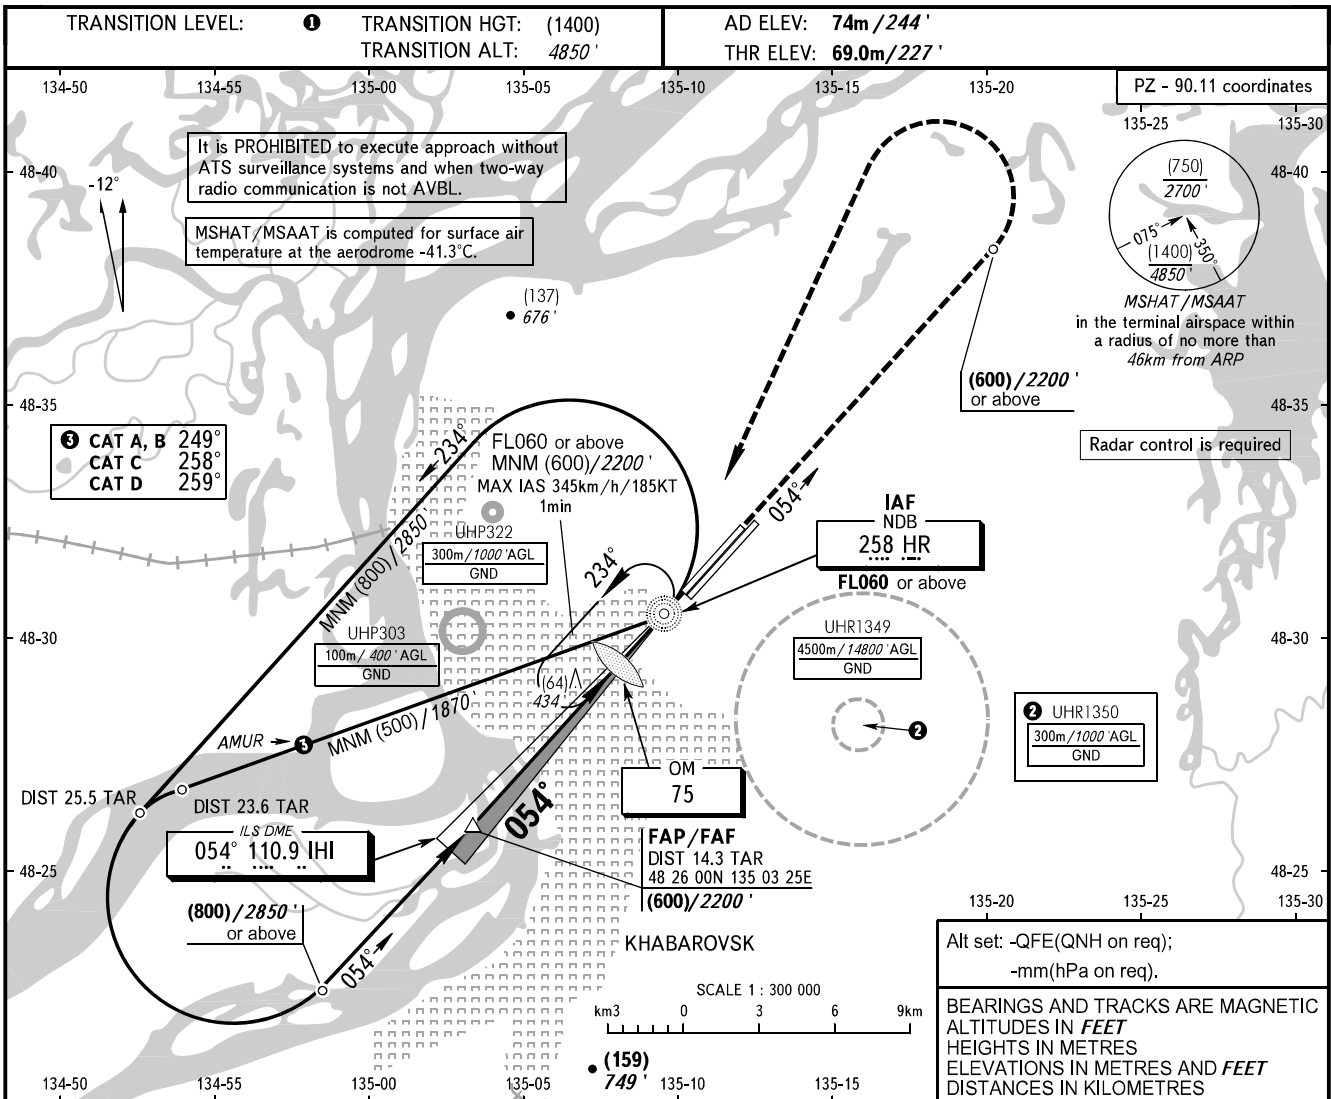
TRANSITION LEVEL: ❶ TRANSITION HGT: (1400) TRANSITION ALT: *4850'*

AD ELEV: **74m / *244'***
THR ELEV: **69.0m / *227'***

134-50 134-55 135-00 135-05 135-10 135-15 135-20

PZ - 90.11 coordinates

135-25 135-30

48-40

It is PROHIBITED to execute approach without ATS surveillance systems and when two-way radio communication is not AVBL.

-12°

MSHAT/MSAAT is computed for surface air temperature at the aerodrome -41.3°C.

(137)
*676'*

(750)
*2700'*
075°
(1400)
*4850'*
350°

*MSHAT / MSAAT*
in the terminal airspace within a radius of no more than *46km from ARP*

48-40

48-35

(600) / *2200'*
or above

48-35

Radar control is required

❸ CAT A, B 249°
CAT C 258°
CAT D 259°

234°

FL060 or above
MNM (600)/ *2200'*
MAX IAS 345km/h/185KT
1min

054°

IAF
NDB
258 HR

FL060 or above

MNM (800) / *2850'*

UHP322
300m/ *1000'* AGL
GND

234°

48-30

UHP303
100m/ *400'* AGL
GND

UHR1349
4500m/ *14800'* AGL
GND

48-30

(64)
*434'*

❷ UHR1350
300m/ *1000'* AGL
GND

❷

AMUR ❸

MNM (500) / 1870'

OM
75

DIST 25.5 TAR

DIST 23.6 TAR

ILS DME
054° 110.9 IHI

054°

FAP/FAF
DIST 14.3 TAR
48 26 00N 135 03 25E
(600)/ *2200'*

48-25

135-20 135-25 135-30

48-25

(800) / *2850'*
or above

054°

KHABAROVSK

Alt set: -QFE(QNH on req);
-mm(hPa on req).

SCALE 1 : 300 000
km3 0 3 6 9km

BEARINGS AND TRACKS ARE MAGNETIC
ALTITUDES IN *FEET*
HEIGHTS IN METRES
ELEVATIONS IN METRES AND *FEET*
DISTANCES IN KILOMETRES

(159)
*749'*

134-50 134-55 135-00 135-05 135-10 135-15